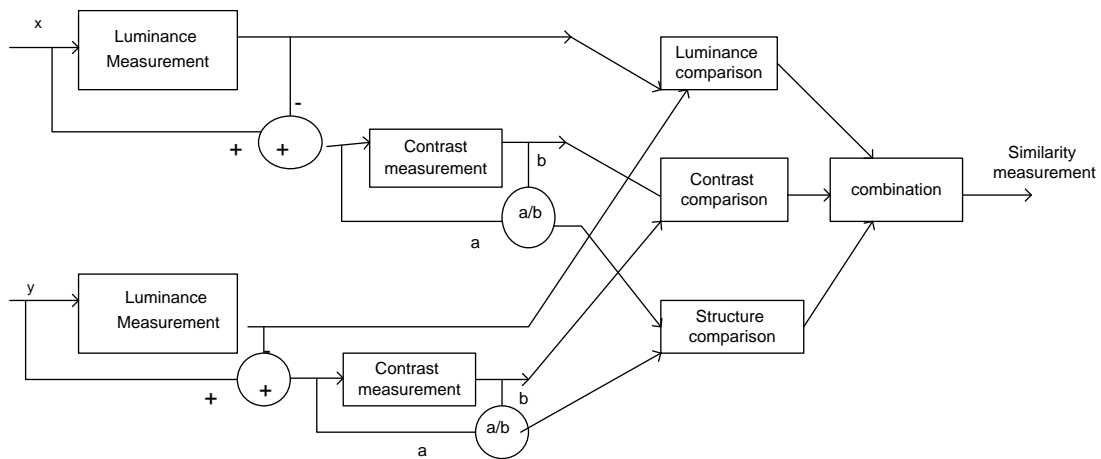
x

Luminance Measurement

-

+

+

Contrast measurement

b

a/b

a

Luminance comparison

Contrast comparison

combination

Similarity measurement

y

Luminance Measurement

-

+

+

Contrast measurement

b

a/b

a

Structure comparison